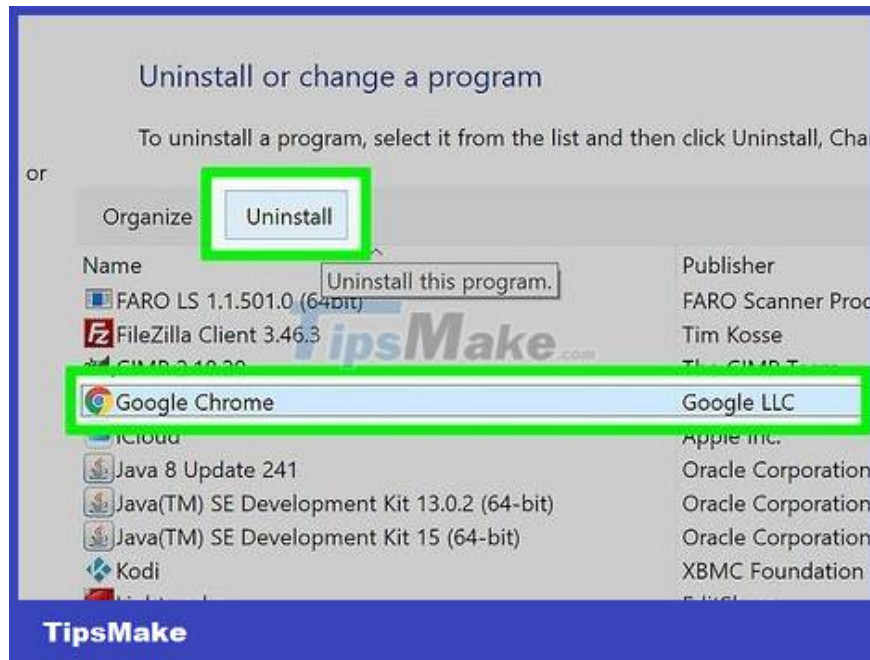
Uninstall or change a program

To uninstall a program, select it from the list and then click Uninstall, Cha

or

Organize Uninstall

Uninstall this program.

| Name | Publisher |
|---|---|
| FARO LS 1.1.501.0 (64bit) | FARO Scanner Prod |
| FileZilla Client 3.46.3 | Tim Kosse |
| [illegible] | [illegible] |
| Google Chrome | Google LLC |
| iCloud | Apple Inc. |
| Java 8 Update 241 | Oracle Corporation |
| Java(TM) SE Development Kit 13.0.2 (64-bit) | Oracle Corporation |
| Java(TM) SE Development Kit 15 (64-bit) | Oracle Corporation |
| Kodi | XBMC Foundation |

TipsMake.com

TipsMake